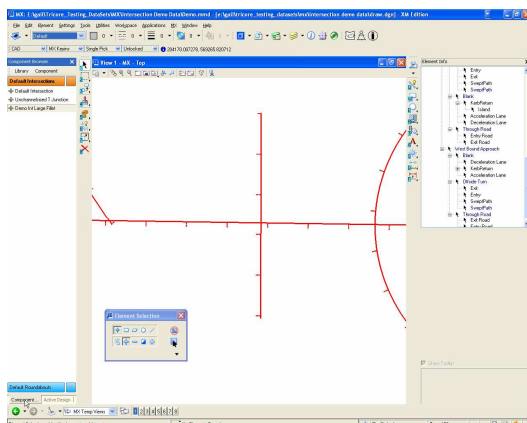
MX : E:\gail\tricore_Testing_DataSets\MX\Intersection Demo Data\Demo.mmd [e:\gail\tricore_testing_datasets\mx\intersection demo data\draw.dgn] - XM Edition

File Edit Element Settings Tools Utilities Workspace Applications MX Window Help

Default

CAD | MX Keyins | Single Pick | Unlocked | 284170.007279, 569268.920712

Component Browser
Library Component
Default Intersections
Default Intersection
Unchannelised T Junction
Demo Int Large Fillet

View 1 - MX - Top

Element Info
Entry
Exit
SweptPath
SweptPath
Blank
KerbReturn
Island
Acceleration Lane
Deceleration Lane
Through Road
Entry Road
Exit Road
West Bound Approach
Blank
Deceleration Lane
KerbReturn
Acceleration Lane
Offside Turn
Exit
Entry
SweptPath
SweptPath
Through Road
Exit Road
Entry Road

Element Selection

Show ToolTip

Default Roundabouts

Component... Active Design

MX Temp Views

1 2 3 4 5 6 7 8